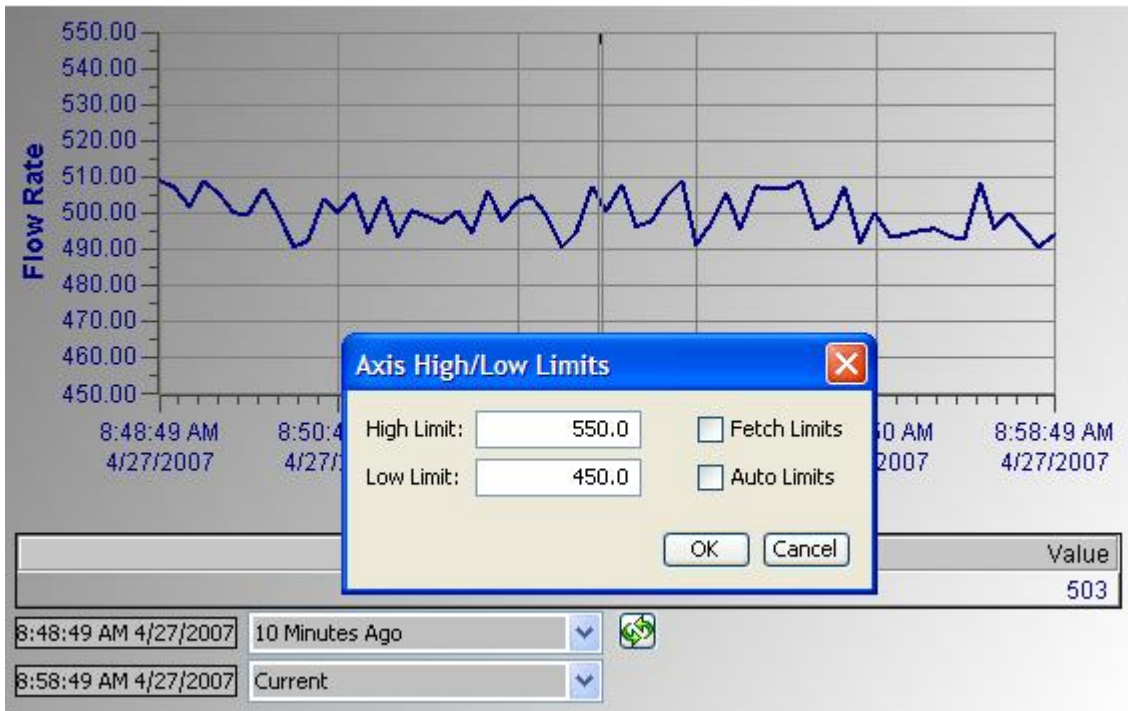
550.00
540.00
530.00
520.00
510.00
500.00
490.00
480.00
470.00
460.00
450.00

Flow Rate

8:48:49 AM
4/27/2007

8:50:4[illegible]
4/27/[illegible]

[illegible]0 AM
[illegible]2007

8:58:49 AM
4/27/2007

Axis High/Low Limits

High Limit: 550.0

Low Limit: 450.0

Fetch Limits

Auto Limits

OK

Cancel

Value

503

8:48:49 AM 4/27/2007

10 Minutes Ago

8:58:49 AM 4/27/2007

Current